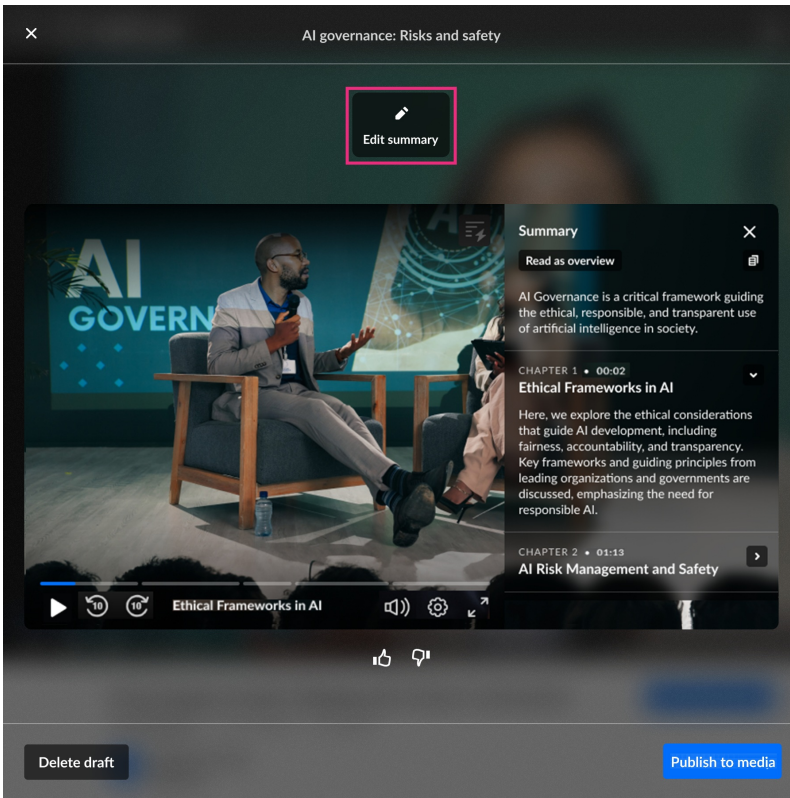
AI governance: Risks and safety

Edit summary

AI
GOVERN

Summary

Read as overview

AI Governance is a critical framework guiding the ethical, responsible, and transparent use of artificial intelligence in society.

CHAPTER 1 • 00:02
Ethical Frameworks in AI

Here, we explore the ethical considerations that guide AI development, including fairness, accountability, and transparency. Key frameworks and guiding principles from leading organizations and governments are discussed, emphasizing the need for responsible AI.

CHAPTER 2 • 01:13
AI Risk Management and Safety

10 10 Ethical Frameworks in AI

Delete draft

Publish to media